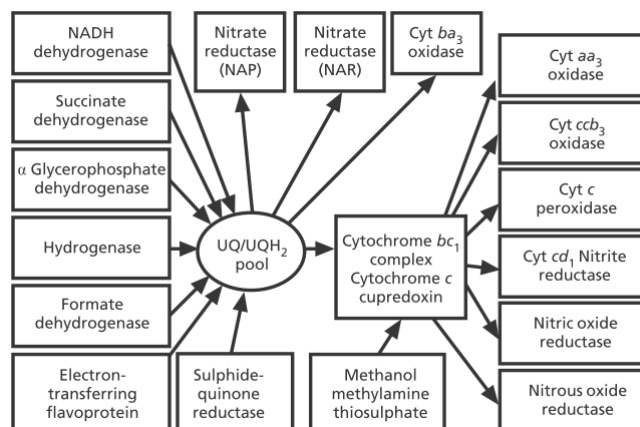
NADH dehydrogenase

Succinate dehydrogenase

α Glycerophosphate dehydrogenase

Hydrogenase

Formate dehydrogenase

Electron-transferring flavoprotein

Nitrate reductase (NAP)

Nitrate reductase (NAR)

Cyt $ba_3$ oxidase

UQ/UQH$_2$ pool

Sulphide-quinone reductase

Methanol methylamine thiosulphate

Cytochrome $bc_1$ complex Cytochrome $c$ cupredoxin

Cyt $aa_3$ oxidase

Cyt $ccb_3$ oxidase

Cyt $c$ peroxidase

Cyt $cd_1$ Nitrite reductase

Nitric oxide reductase

Nitrous oxide reductase